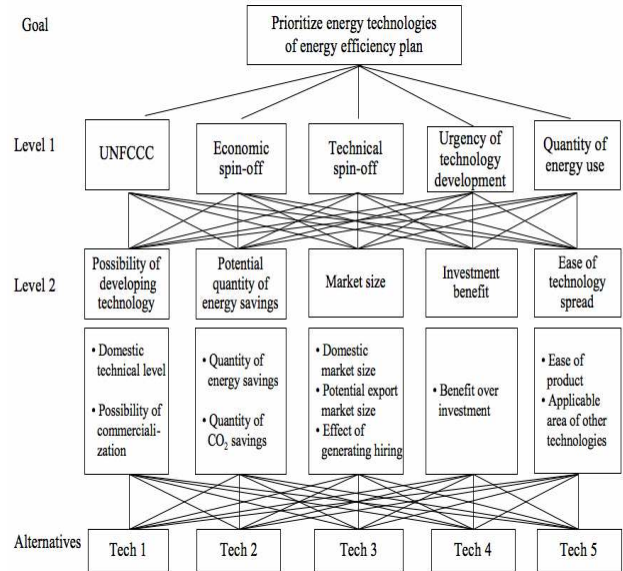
Goal

Prioritize energy technologies of energy efficiency plan

Level 1

UNFCCC

Economic spin-off

Technical spin-off

Urgency of technology development

Quantity of energy use

Level 2

Possibility of developing technology

Potential quantity of energy savings

Market size

Investment benefit

Ease of technology spread

• Domestic technical level
• Possibility of commercialization

• Quantity of energy savings
• Quantity of $CO_2$ savings

• Domestic market size
• Potential export market size
• Effect of generating hiring

• Benefit over investment

• Ease of product
• Applicable area of other technologies

Alternatives

Tech 1

Tech 2

Tech 3

Tech 4

Tech 5